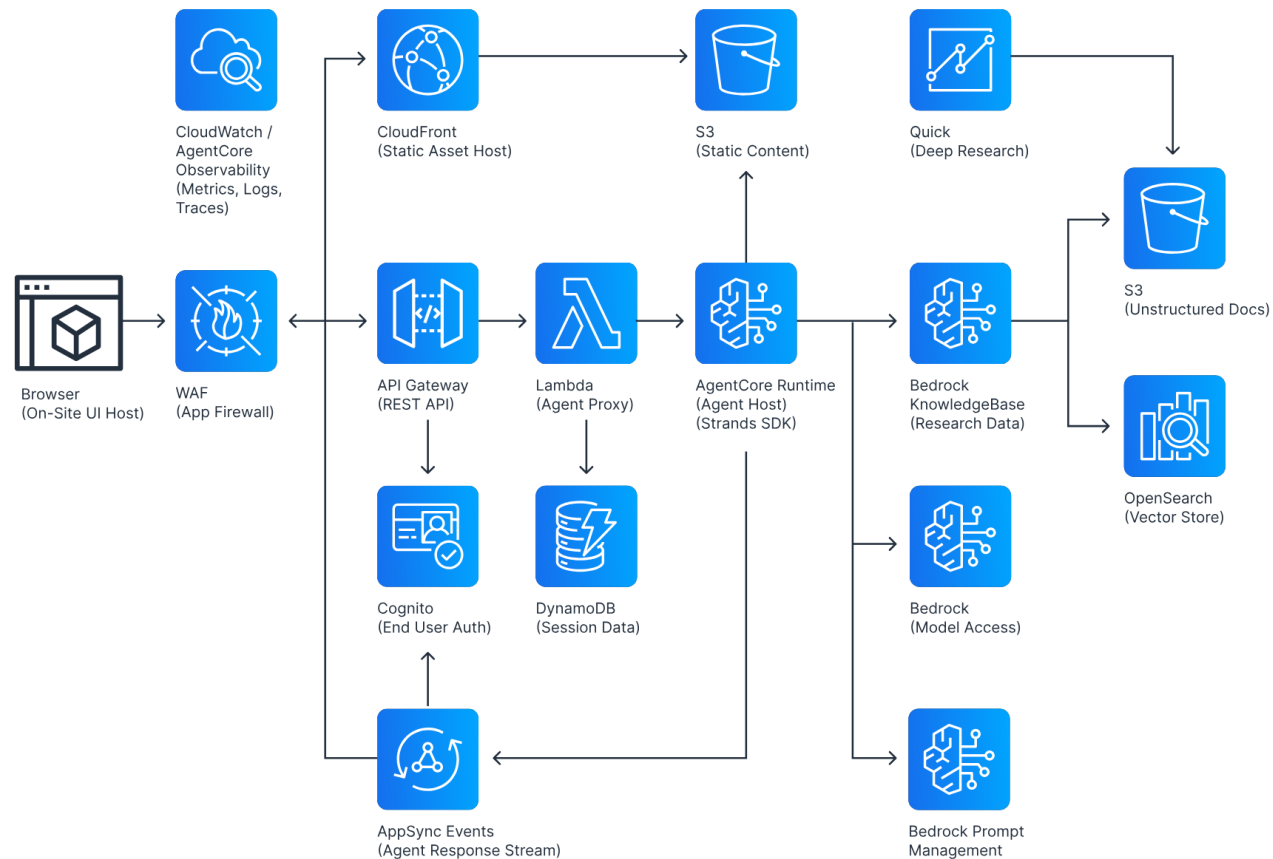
CloudWatch / AgentCore Observability (Metrics, Logs, Traces)

CloudFront (Static Asset Host)

S3 (Static Content)

Quick (Deep Research)

S3 (Unstructured Docs)

Browser (On-Site UI Host)

WAF (App Firewall)

API Gateway (REST API)

Lambda (Agent Proxy)

AgentCore Runtime (Agent Host) (Strands SDK)

Bedrock KnowledgeBase (Research Data)

OpenSearch (Vector Store)

Cognito (End User Auth)

DynamoDB (Session Data)

Bedrock (Model Access)

AppSync Events (Agent Response Stream)

Bedrock Prompt Management